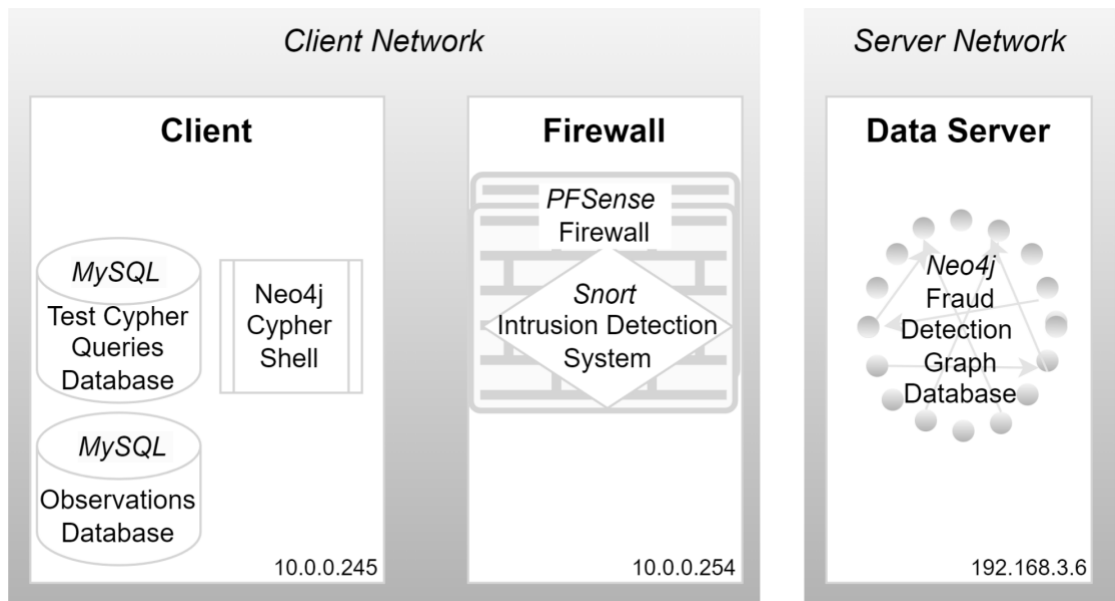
Client Network

Client

MySQL
Test Cypher Queries Database

Neo4j Cypher Shell

MySQL
Observations Database

10.0.0.245

Firewall

PFSense
Firewall

Snort
Intrusion Detection System

10.0.0.254

Server Network

Data Server

Neo4j
Fraud Detection Graph Database

192.168.3.6